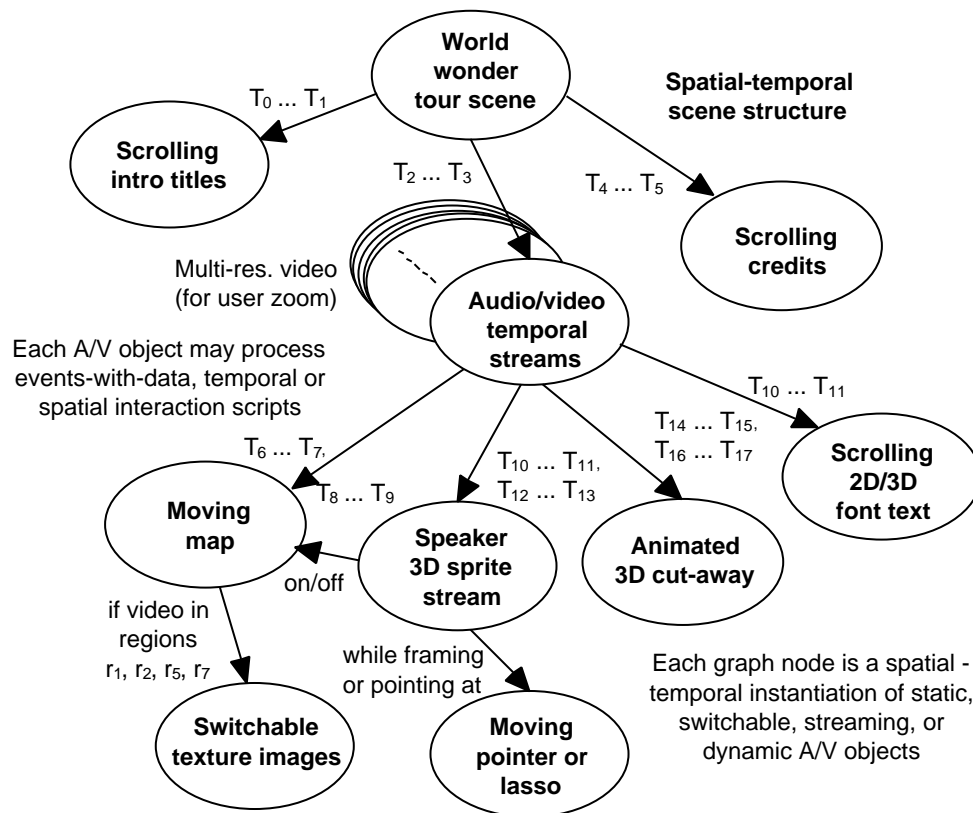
World wonder tour scene

Spatial-temporal scene structure

$T_0$ ... $T_1$

Scrolling intro titles

$T_2$ ... $T_3$

$T_4$ ... $T_5$

Scrolling credits

Multi-res. video (for user zoom)

Audio/video temporal streams

Each A/V object may process events-with-data, temporal or spatial interaction scripts

$T_{10}$ ... $T_{11}$

$T_{14}$ ... $T_{15}$, $T_{16}$ ... $T_{17}$

$T_6$ ... $T_7$, $T_8$ ... $T_9$

$T_{10}$ ... $T_{11}$, $T_{12}$ ... $T_{13}$

Scrolling 2D/3D font text

Moving map

Speaker 3D sprite stream

Animated 3D cut-away

on/off

if video in regions $r_1$, $r_2$, $r_5$, $r_7$

while framing or pointing at

Each graph node is a spatial - temporal instantiation of static, switchable, streaming, or dynamic A/V objects

Switchable texture images

Moving pointer or lasso